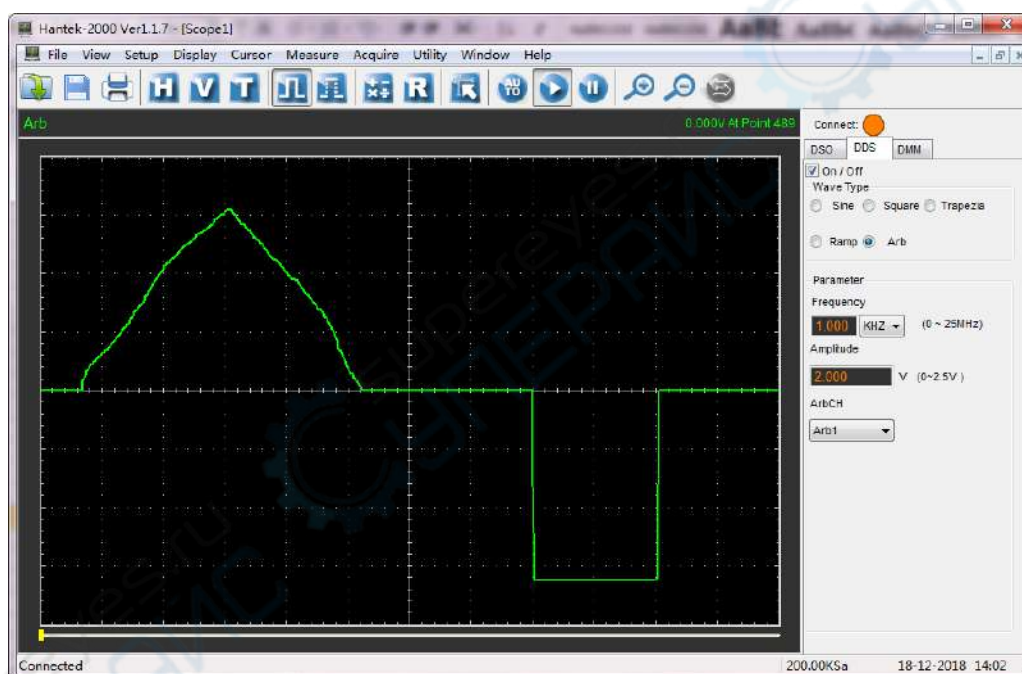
Hantek-2000 Ver1.1.7 - [Scope1]

File View Setup Display Cursor Measure Acquire Utility Window Help

H V T R

Arb

0.000V At Point 489

Connect:

DSO DDS DMM

On / Off

Wave Type

Sine Square Trapezia

Ramp Arb

Parameter

Frequency

1.000 KHZ (0 ~ 25MHz)

Amplitude

2.000 V (0~2.5V)

ArbCH

Arb1

Connected

200.00KSa

18-12-2018 14:02